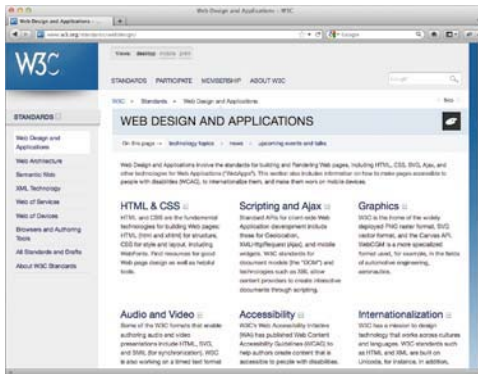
Web Design and Applications - W3C

Web Design and Applications - ... +

www.w3.org/standards/webdesign/

Google

W3C

Views: desktop mobile print

STANDARDS PARTICIPATE MEMBERSHIP ABOUT W3C

Google

STANDARDS

Web Design and Applications

Web Architecture

Semantic Web

XML Technology

Web of Services

Web of Devices

Browsers and Authoring Tools

All Standards and Drafts

About W3C Standards

W3C » Standards » Web Design and Applications

Nav

WEB DESIGN AND APPLICATIONS

On this page → technology topics • news • upcoming events and talks

Web Design and Applications involve the standards for building and Rendering Web pages, including HTML, CSS, SVG, Ajax, and other technologies for Web Applications ("WebApps"). This section also includes information on how to make pages accessible to people with disabilities (WCAG), to internationalize them, and make them work on mobile devices.

HTML & CSS

HTML and CSS are the fundamental technologies for building Web pages: HTML (html and xhtml) for structure, CSS for style and layout, including WebFonts. Find resources for good Web page design as well as helpful tools.

Scripting and Ajax

Standard APIs for client-side Web Application development include those for Geolocation, XMLHttpRequest (Ajax), and mobile widgets. W3C standards for document models (the "DOM") and technologies such as XBL allow content providers to create interactive documents through scripting.

Graphics

W3C is the home of the widely deployed PNG raster format, SVG vector format, and the Canvas API. WebCGM is a more specialized format used, for example, in the fields of automotive engineering, aeronautics.

Audio and Video

Some of the W3C formats that enable authoring audio and video presentations include HTML, SVG, and SMIL (for synchronization). W3C is also working on a timed text format

Accessibility

W3C's Web Accessibility Initiative (WAI) has published Web Content Accessibility Guidelines (WCAG) to help authors create content that is accessible to people with disabilities.

Internationalization

W3C has a mission to design technology that works across cultures and languages. W3C standards such as HTML and XML are built on Unicode, for instance. In addition,